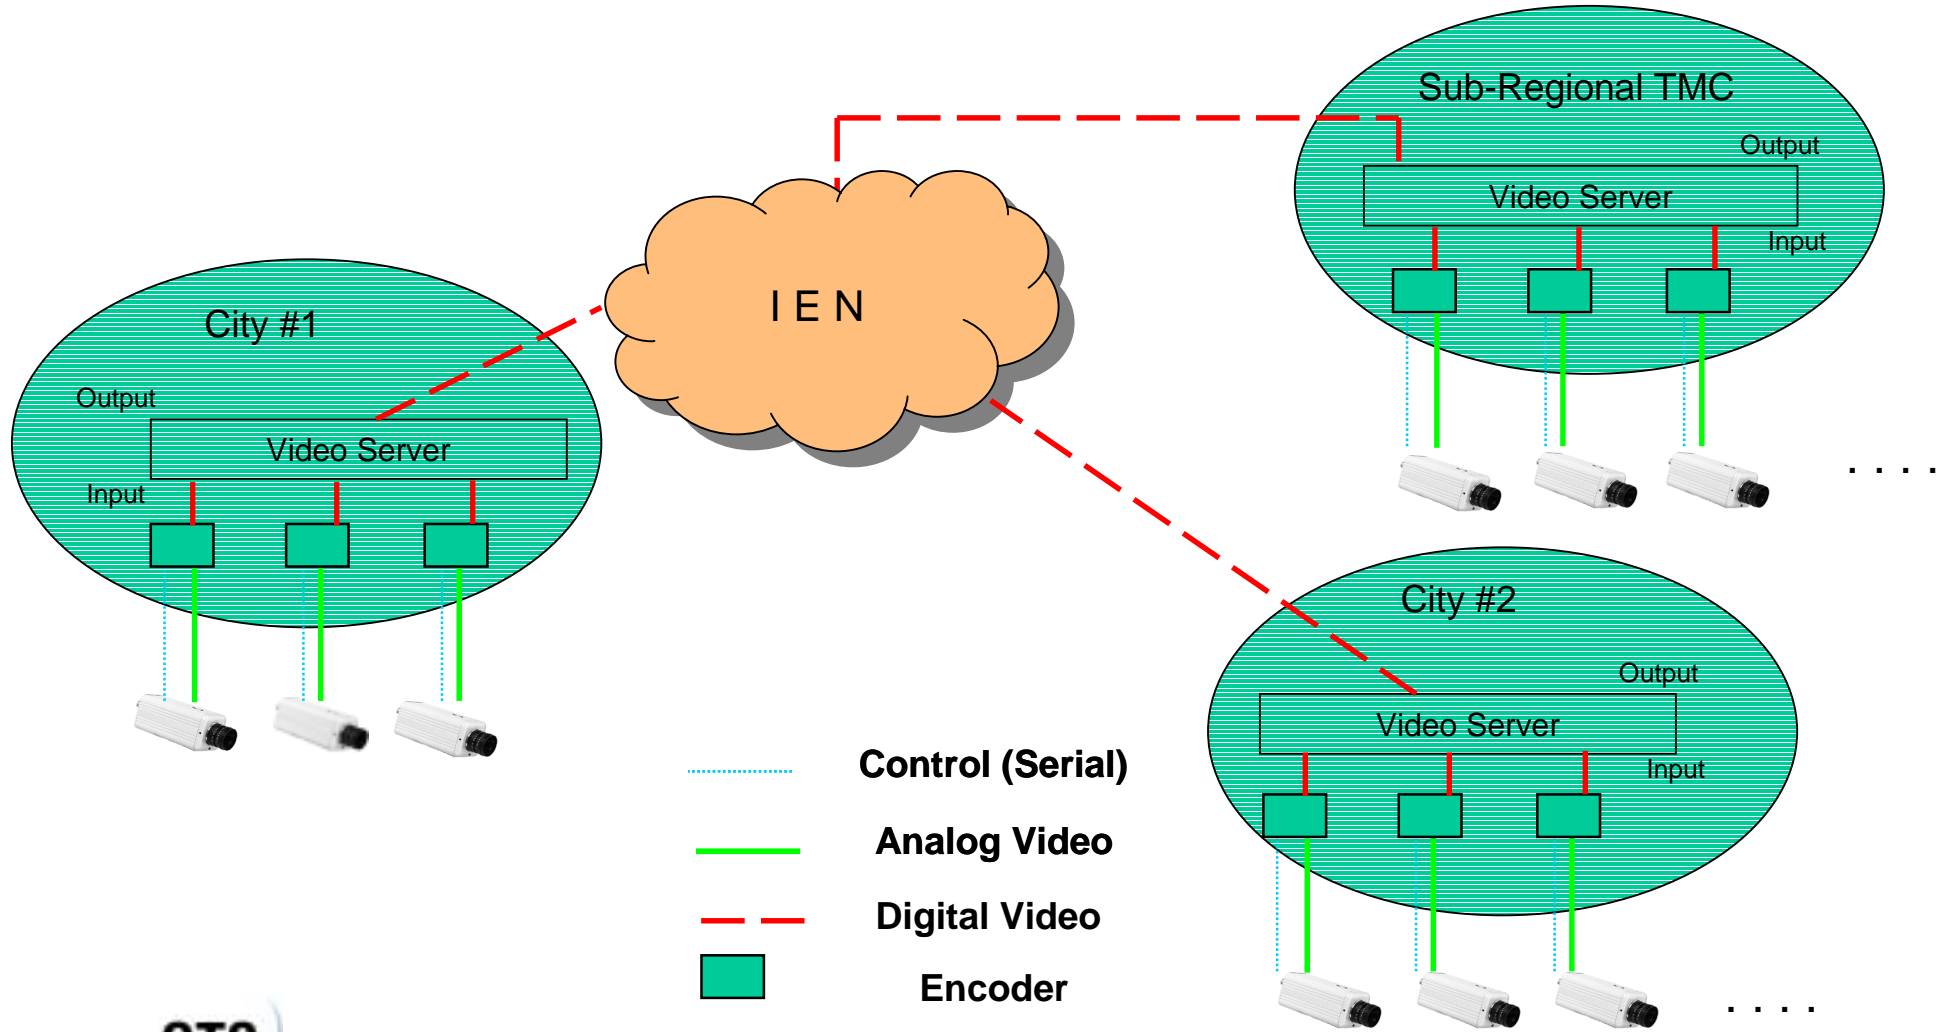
Sub-Regional TMC

Output

Video Server

Input

I E N

City #1

Output

Video Server

Input

. . . .

City #2

Output

Video Server

Input

Control (Serial)

Analog Video

Digital Video

Encoder

. . . .

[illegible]